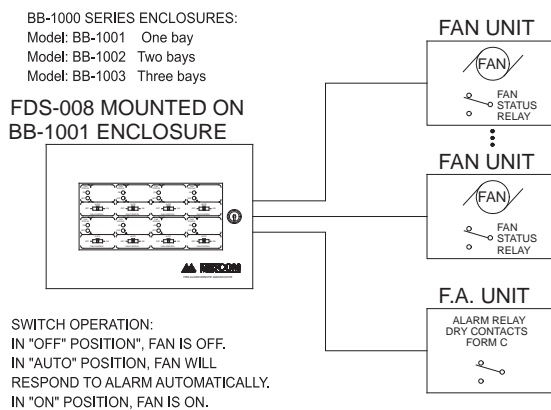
BB-1000 SERIES ENCLOSURES:
Model: BB-1001 One bay
Model: BB-1002 Two bays
Model: BB-1003 Three bays

FDS-008 MOUNTED ON BB-1001 ENCLOSURE

KIDCOM

FAN UNIT

FAN

FAN STATUS RELAY

FAN UNIT

FAN

FAN STATUS RELAY

F.A. UNIT

ALARM RELAY DRY CONTACTS FORM C

SWITCH OPERATION:
IN "OFF" POSITION", FAN IS OFF.
IN "AUTO" POSITION, FAN WILL RESPOND TO ALARM AUTOMATICALLY.
IN "ON" POSITION, FAN IS ON.